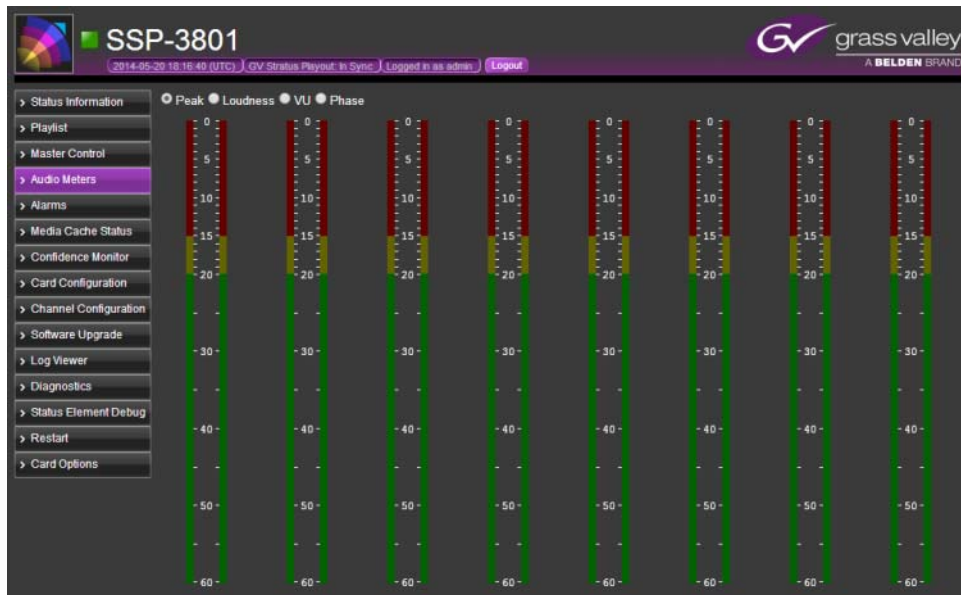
SSP-3801
2014-05-20 18:16:40 (UTC) | GV Stratus Playout: In Sync | Logged in as admin | Logout

grass valley
A BELDEN BRAND

> Status Information
> Playlist
> Master Control
> Audio Meters
> Alarms
> Media Cache Status
> Confidence Monitor
> Card Configuration
> Channel Configuration
> Software Upgrade
> Log Viewer
> Diagnostics
> Status Element Debug
> Restart
> Card Options

Peak Loudness VU Phase

0 5 10 15 20 30 40 50 60
0 5 10 15 20 30 40 50 60
0 5 10 15 20 30 40 50 60
0 5 10 15 20 30 40 50 60
0 5 10 15 20 30 40 50 60
0 5 10 15 20 30 40 50 60
0 5 10 15 20 30 40 50 60
0 5 10 15 20 30 40 50 60